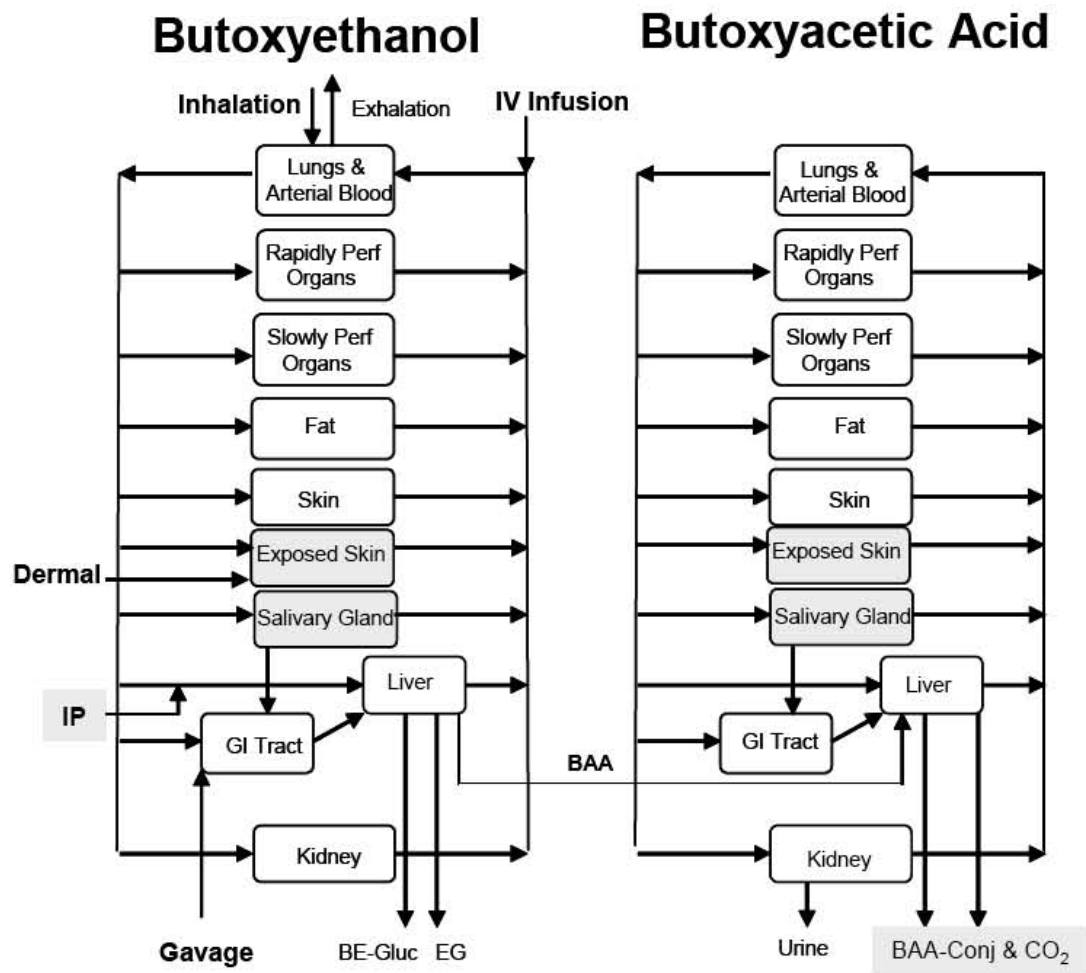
Butoxyethanol

Butoxyacetic Acid

Inhalation

Exhalation

IV Infusion

Lungs & Arterial Blood

Rapidly Perf Organs

Slowly Perf Organs

Fat

Skin

Exposed Skin

Dermal

Salivary Gland

IP

Liver

GI Tract

Kidney

Gavage

BE-Gluc

EG

BAA

Lungs & Arterial Blood

Rapidly Perf Organs

Slowly Perf Organs

Fat

Skin

Exposed Skin

Salivary Gland

Liver

GI Tract

Kidney

Urine

BAA-Conj & $CO_2$